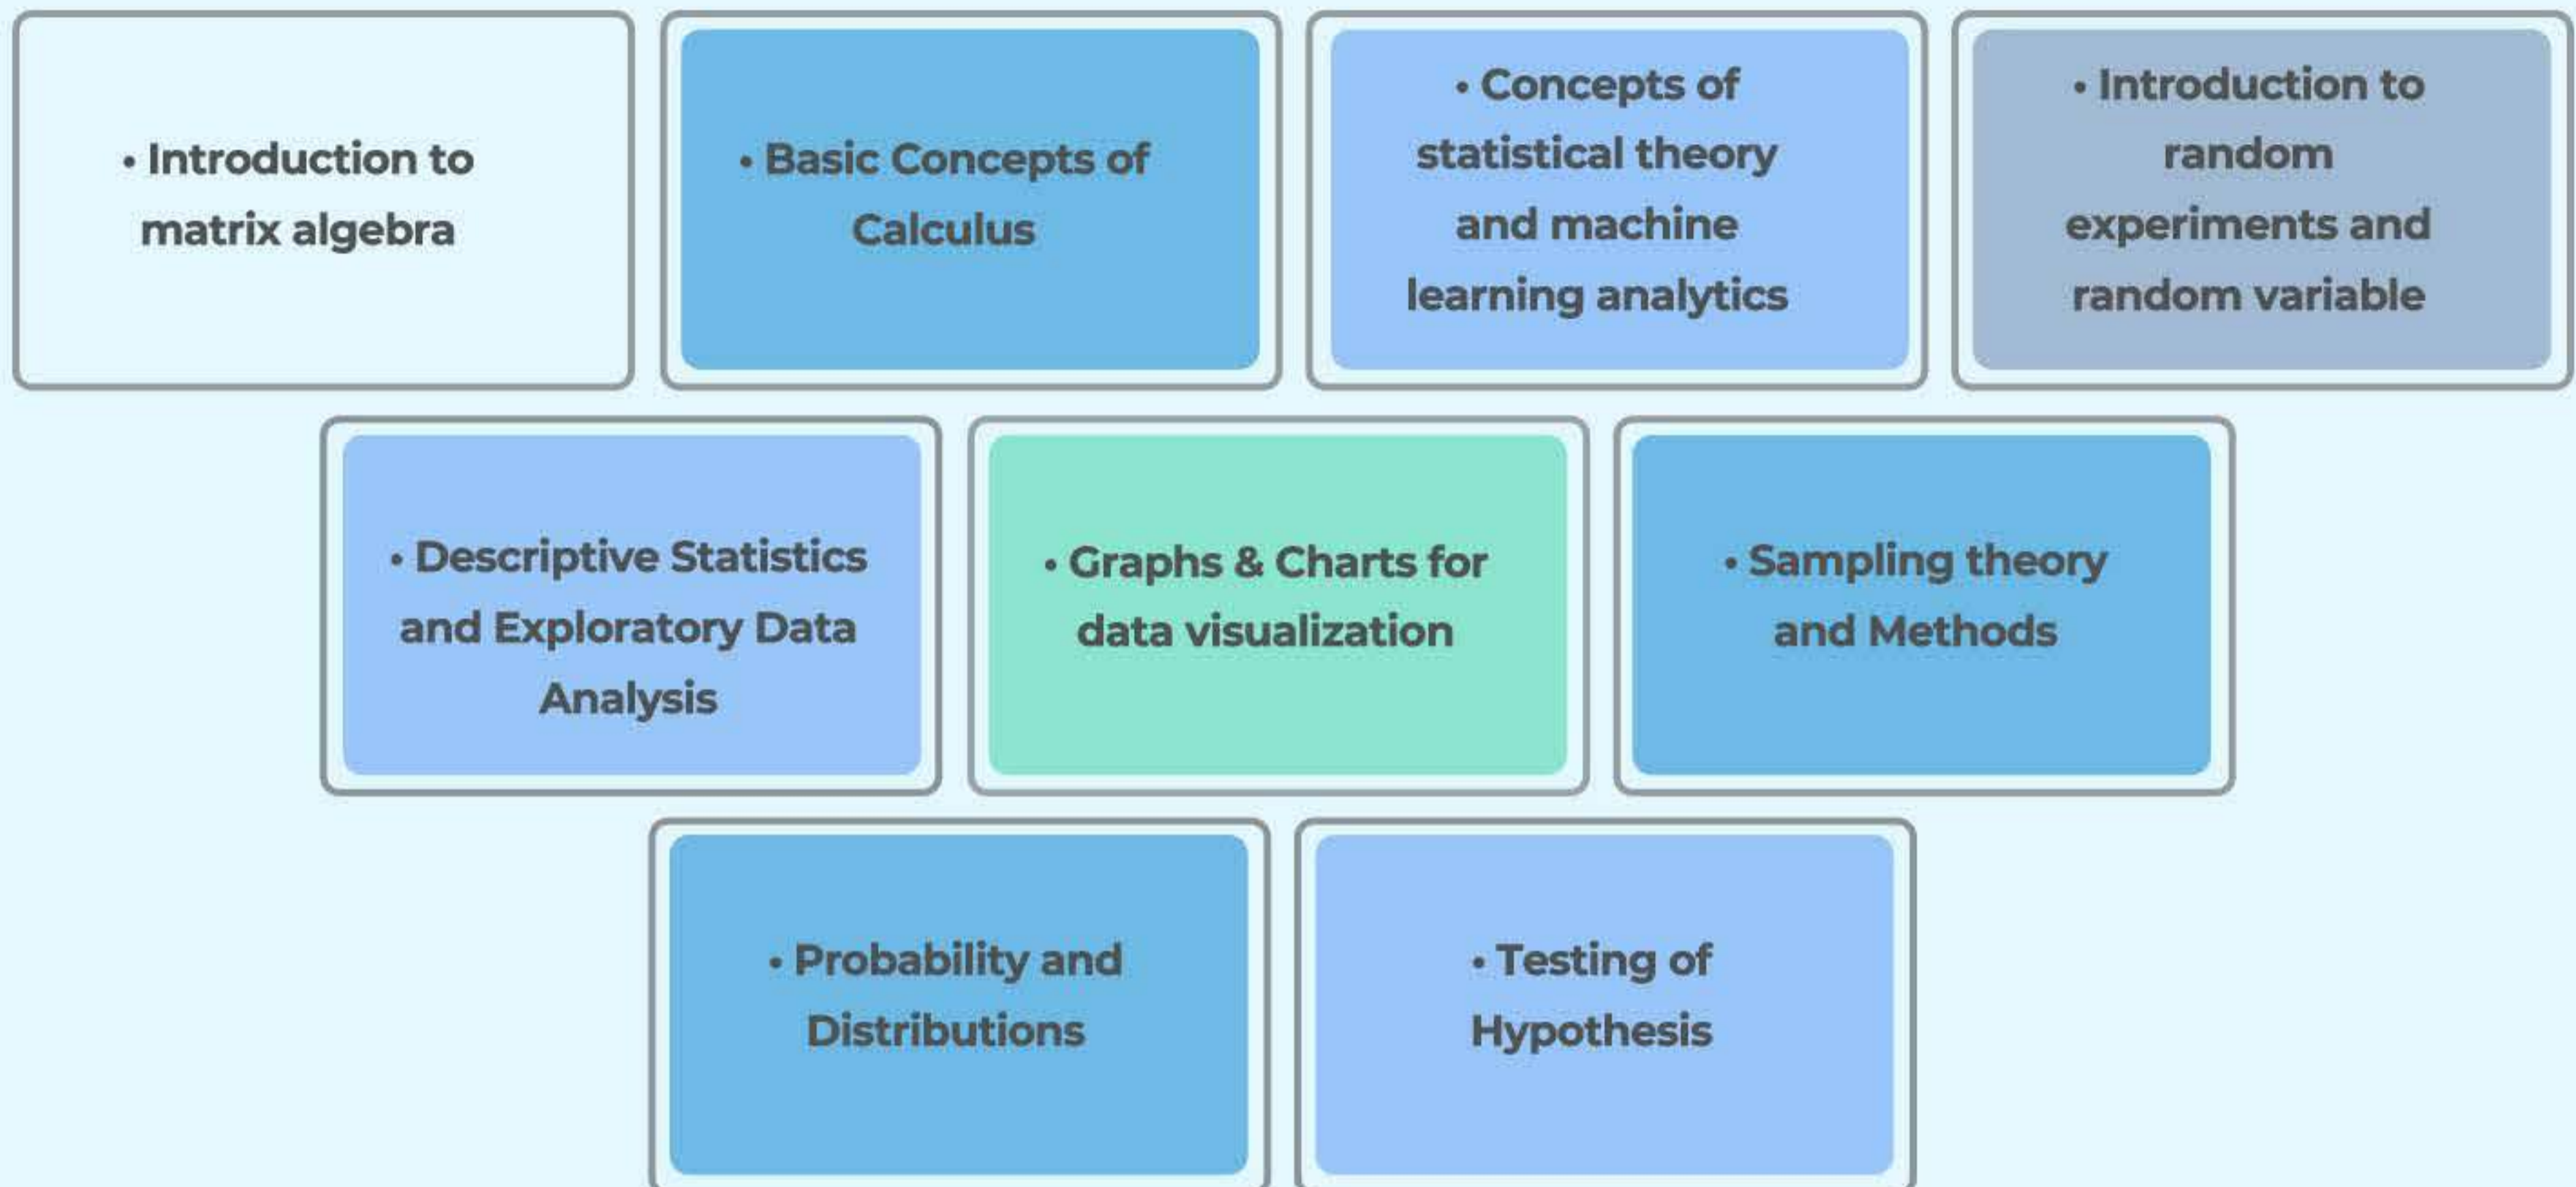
• Introduction to matrix algebra

• Basic Concepts of Calculus

• Concepts of statistical theory and machine learning analytics

• Introduction to random experiments and random variable

• Descriptive Statistics and Exploratory Data Analysis

• Graphs & Charts for data visualization

• Sampling theory and Methods

• Probability and Distributions

• Testing of Hypothesis